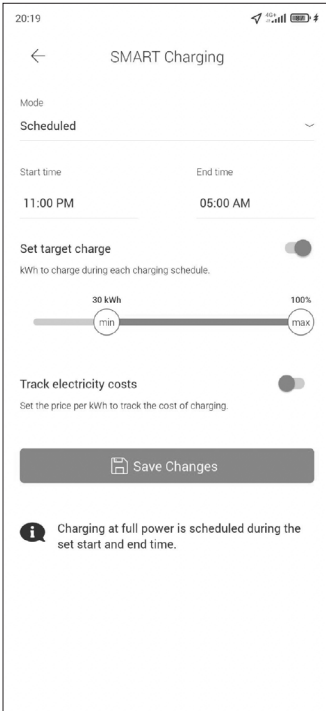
20:19

SMART Charging

Mode
Scheduled

Start time
11:00 PM

End time
05:00 AM

Set target charge
kWh to charge during each charging schedule.

30 kWh
100%
min
max

Track electricity costs
Set the price per kWh to track the cost of charging.

Save Changes

Charging at full power is scheduled during the set start and end time.